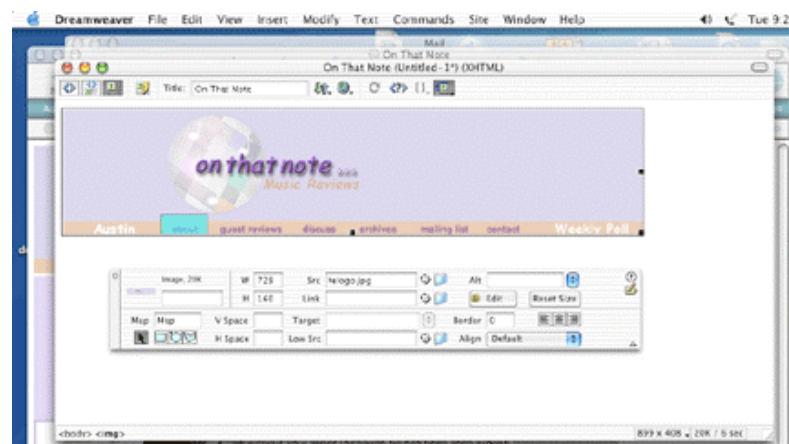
Dreamweaver File Edit View Insert Modify Text Commands Site Window Help

Tue 9:2

Mail

On That Note

On That Note (Untitled-1*) (XHTML)

Title: On That Note

on that note ...
Music Reviews

Austin about guest reviews discuss archives mailing list contact Weekly Poll

Image, 20K
W 729
H 160
Src fe/ogo.jpg
Link
Alt
Edit
Reset Size
Map Map
V Space
Target
Border 0
H Space
Low Src
Align Default

<body> <img>

899 x 406 20K / 6 sec